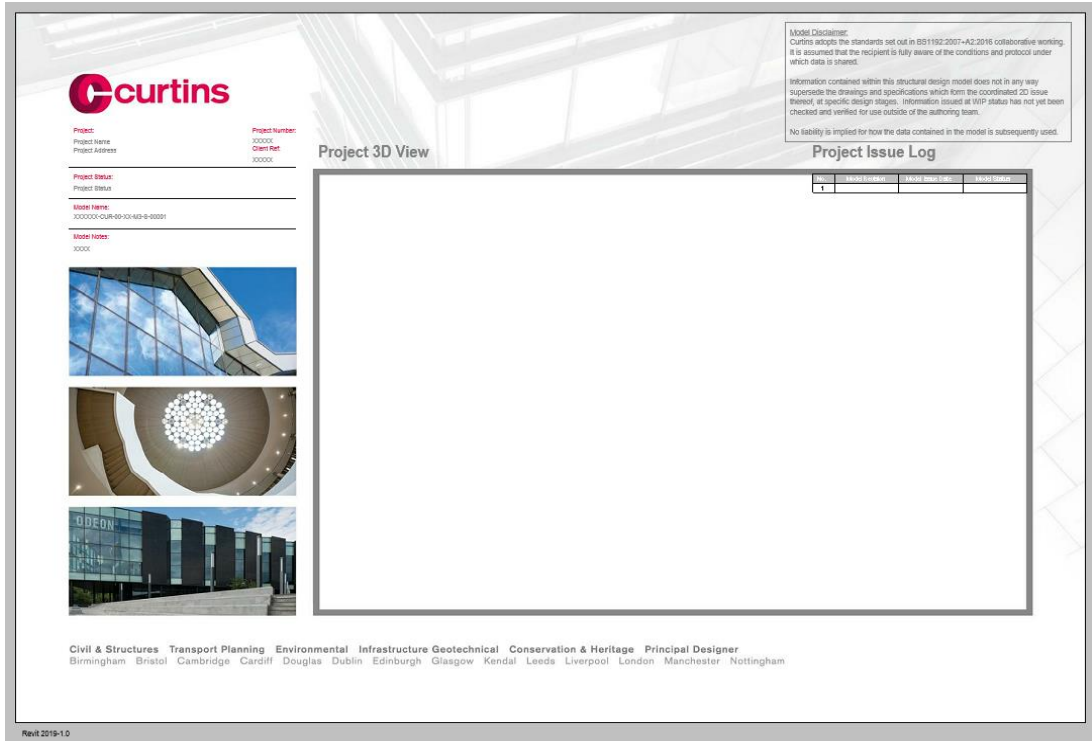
Model Disclaimer:
Curtins adopts the standards set out in BS1192:2007+A2:2016 collaborative working. It is assumed that the recipient is fully aware of the conditions and protocol under which data is shared.

Information contained within this structural design model does not in any way supersede the drawings and specifications which form the coordinated 2D issue thereof, at specific design stages. Information issued at WIP status has not yet been checked and verified for use outside of the authoring team.

No liability is implied for how the data contained in the model is subsequently used.

curtins

Project:
Project Name
Project Address

Project Number:
XXXXX
Client Ref:
XXXXX

Project Status:
Project Status

Model Name:
XXXXXX-CUR-00-XX-M3-S-00001

Model Notes:
XXXX

Project 3D View

Project Issue Log

| No. | Model Edition | Model Issue Date | Model Status |
|---|---|---|---|
| 1 | | | |

ODEON

Civil & Structures Transport Planning Environmental Infrastructure Geotechnical Conservation & Heritage Principal Designer
Birmingham Bristol Cambridge Cardiff Douglas Dublin Edinburgh Glasgow Kendal Leeds Liverpool London Manchester Nottingham

Revit 2019-1.0